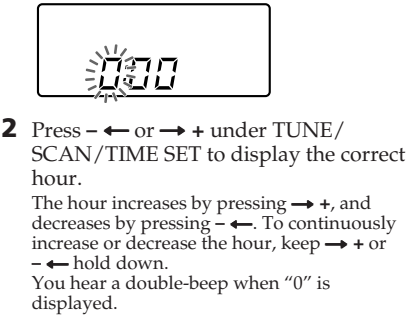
0:00

**2** Press – ← or → + under TUNE/ SCAN/TIME SET to display the correct hour.

The hour increases by pressing → +, and decreases by pressing – ←. To continuously increase or decrease the hour, keep → + or – ← hold down.
You hear a double-beep when “0” is displayed.